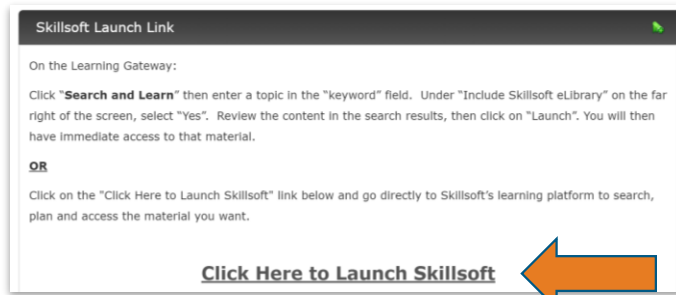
Skillsoft Launch Link

On the Learning Gateway:

Click "**Search and Learn**" then enter a topic in the "keyword" field. Under "Include Skillsoft eLibrary" on the far right of the screen, select "Yes". Review the content in the search results, then click on "Launch". You will then have immediate access to that material.

**OR**

Click on the "Click Here to Launch Skillsoft" link below and go directly to Skillsoft's learning platform to search, plan and access the material you want.

Click Here to Launch Skillsoft